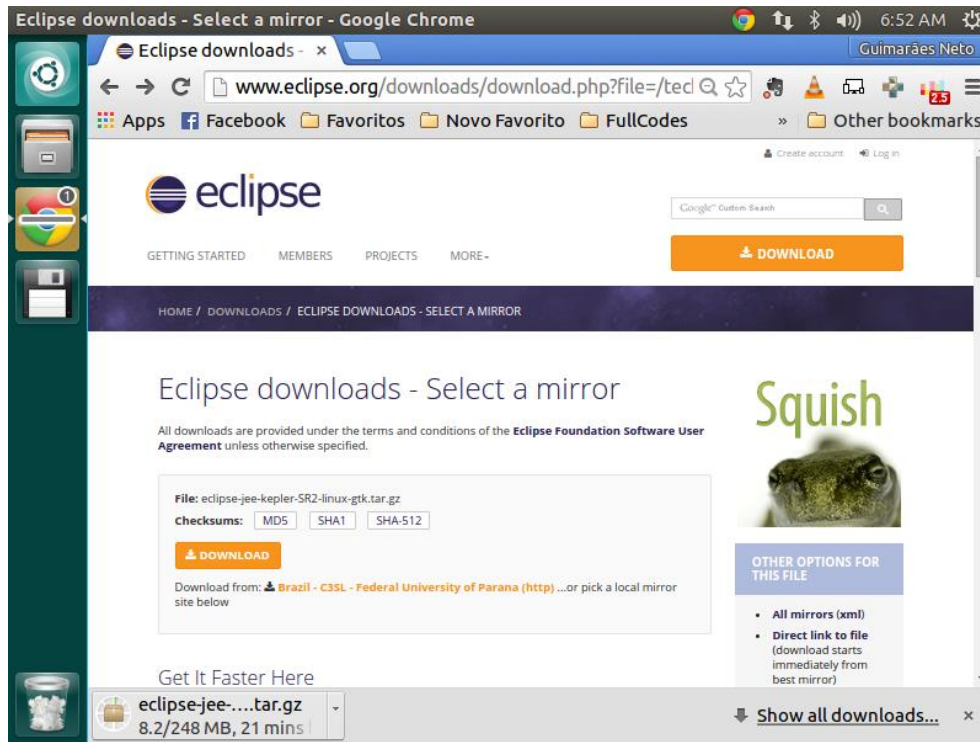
Eclipse downloads - Select a mirror - Google Chrome

6:52 AM

Eclipse downloads - ×

Guimarães Neto

www.eclipse.org/downloads/download.php?file=/tec

Apps Facebook Favoritos Novo Favorito FullCodes » Other bookmarks

Create account Log in

eclipse

Google™ Custom Search

GETTING STARTED MEMBERS PROJECTS MORE

DOWNLOAD

HOME / DOWNLOADS / ECLIPSE DOWNLOADS - SELECT A MIRROR

Eclipse downloads - Select a mirror

All downloads are provided under the terms and conditions of the Eclipse Foundation Software User Agreement unless otherwise specified.

File: eclipse-jee-kepler-SR2-linux-gtk.tar.gz

Checksums: MD5 SHA1 SHA-512

DOWNLOAD

Download from: Brazil - C3SL - Federal University of Parana (http) ...or pick a local mirror site below

Get It Faster Here

Squish

OTHER OPTIONS FOR THIS FILE

• All mirrors (xml)
• Direct link to file (download starts immediately from best mirror)

eclipse-jee-....tar.gz
8.2/248 MB, 21 mins

Show all downloads...
×